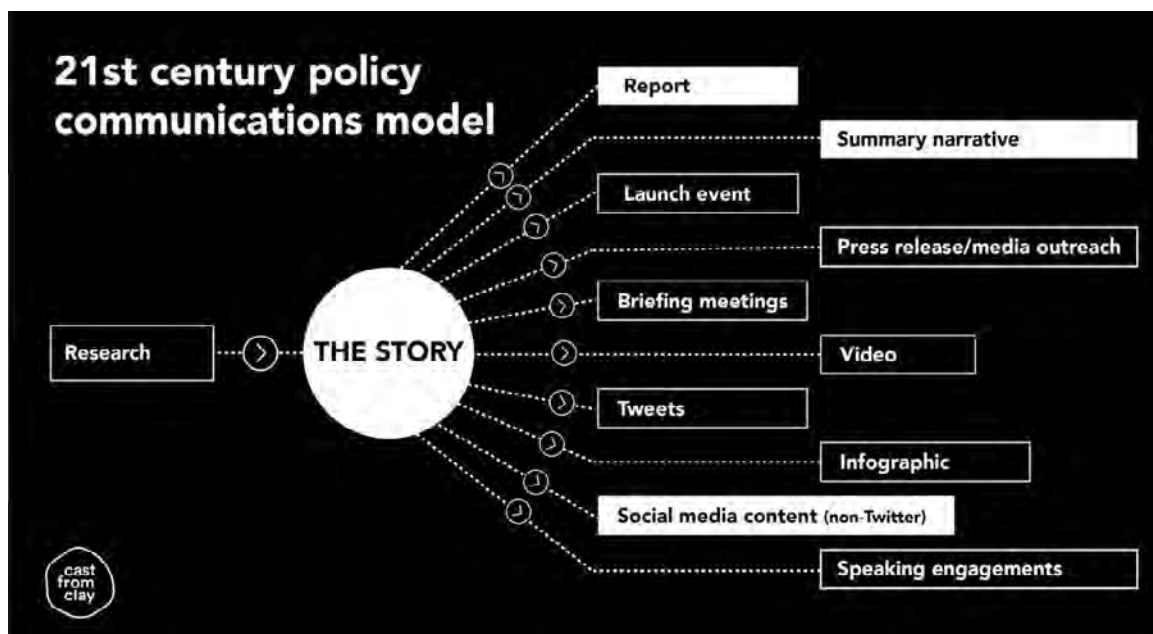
21st century policy communications model

Research

THE STORY

Report

Summary narrative

Launch event

Press release/media outreach

Briefing meetings

Video

Tweets

Infographic

Social media content (non-Twitter)

Speaking engagements

cast from clay